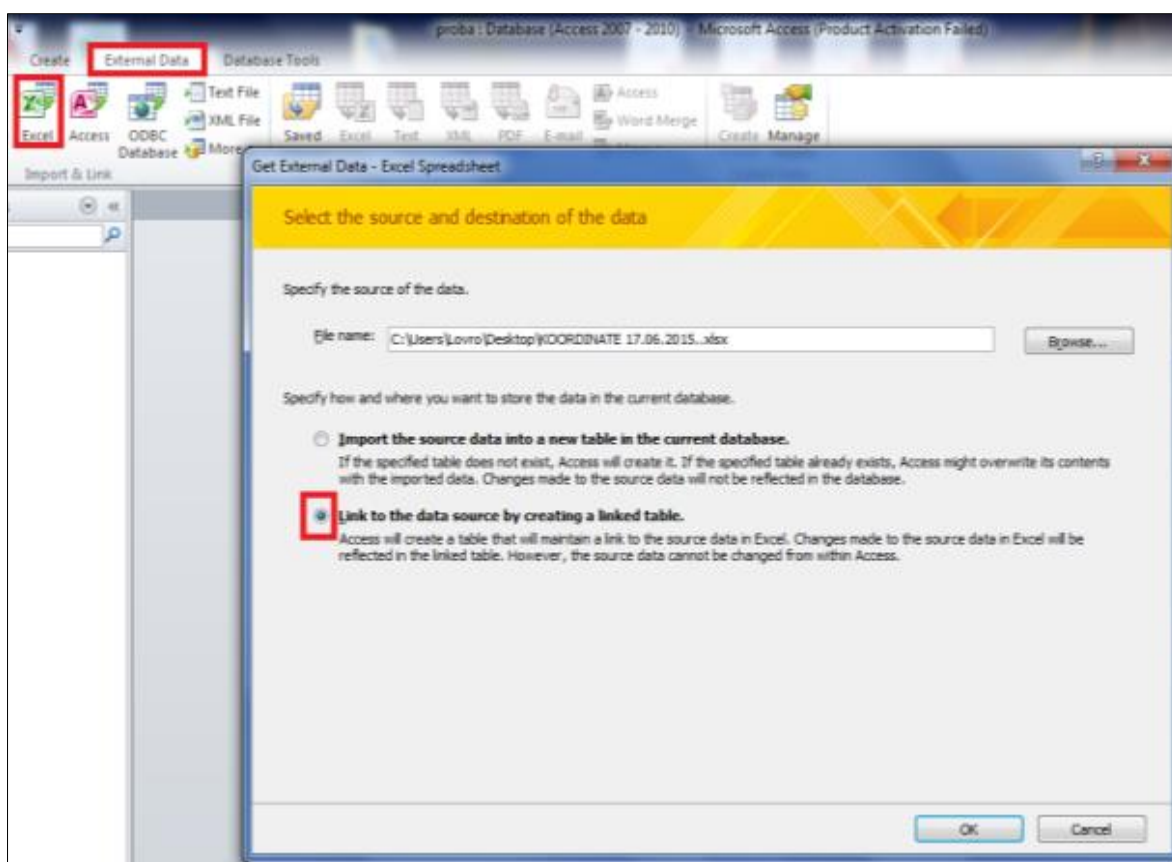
proba : Database (Access 2007 - 2010) - Microsoft Access (Product Activation Failed)

Create External Data Database Tools

Excel Access ODBC Database Text File XML File More

Saved Excel Text XML PDF E-mail Access Word Merge

Create Manage

Import & Link

Get External Data - Excel Spreadsheet

Select the source and destination of the data

Specify the source of the data.

File name: C:\Users\Lovro\Desktop\KOORDINATE 17.06.2015..xlsx

Browse...

Specify how and where you want to store the data in the current database.

Import the source data into a new table in the current database.
If the specified table does not exist, Access will create it. If the specified table already exists, Access might overwrite its contents with the imported data. Changes made to the source data will not be reflected in the database.

Link to the data source by creating a linked table.
Access will create a table that will maintain a link to the source data in Excel. Changes made to the source data in Excel will be reflected in the linked table. However, the source data cannot be changed from within Access.

OK Cancel